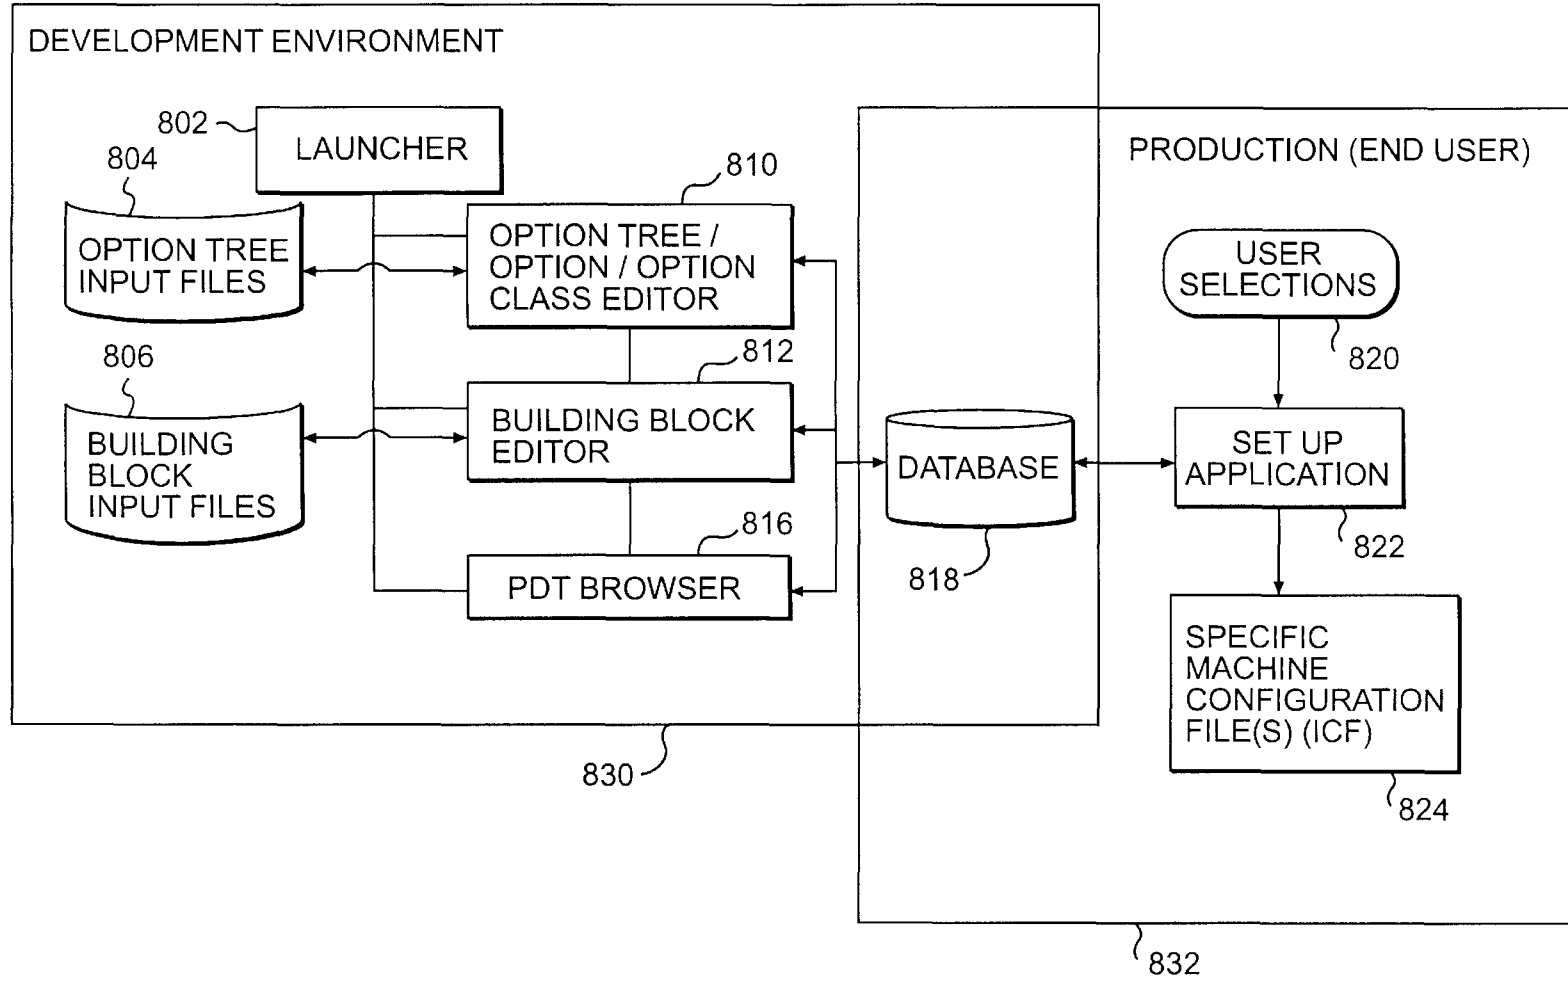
DEVELOPMENT ENVIRONMENT

802 LAUNCHER

804 OPTION TREE INPUT FILES

810 OPTION TREE / OPTION / OPTION CLASS EDITOR

806 BUILDING BLOCK INPUT FILES

812 BUILDING BLOCK EDITOR

816 PDT BROWSER

DATABASE 818

PRODUCTION (END USER)

USER SELECTIONS 820

SET UP APPLICATION 822

SPECIFIC MACHINE CONFIGURATION FILE(S) (ICF) 824

830

832